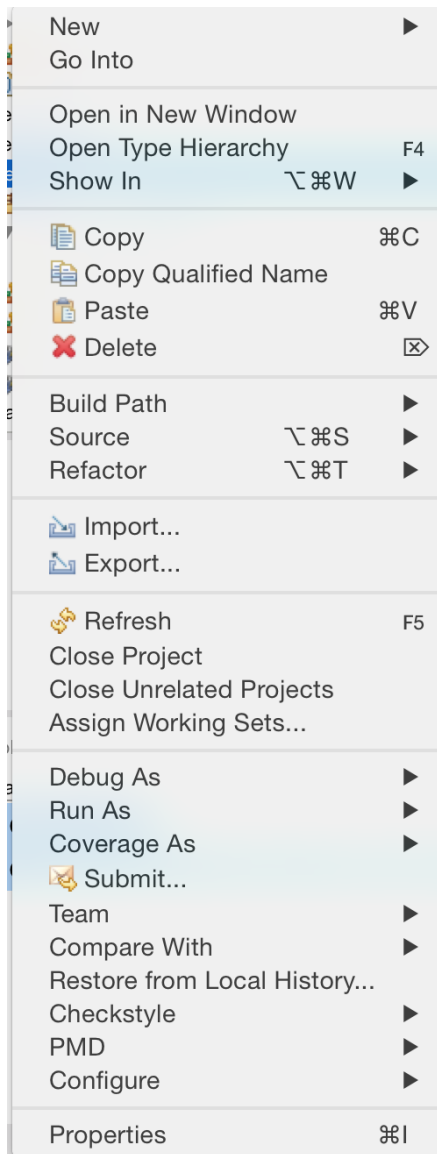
New ▶
Go Into

Open in New Window
Open Type Hierarchy F4
Show In ⌥⌘W ▶

Copy ⌘C
Copy Qualified Name
Paste ⌘V
Delete ⌦

Build Path ▶
Source ⌥⌘S ▶
Refactor ⌥⌘T ▶

Import...
Export...

Refresh F5
Close Project
Close Unrelated Projects
Assign Working Sets...

Debug As ▶
Run As ▶
Coverage As ▶
Submit...
Team ▶
Compare With ▶
Restore from Local History...
Checkstyle ▶
PMD ▶
Configure ▶

Properties ⌘I